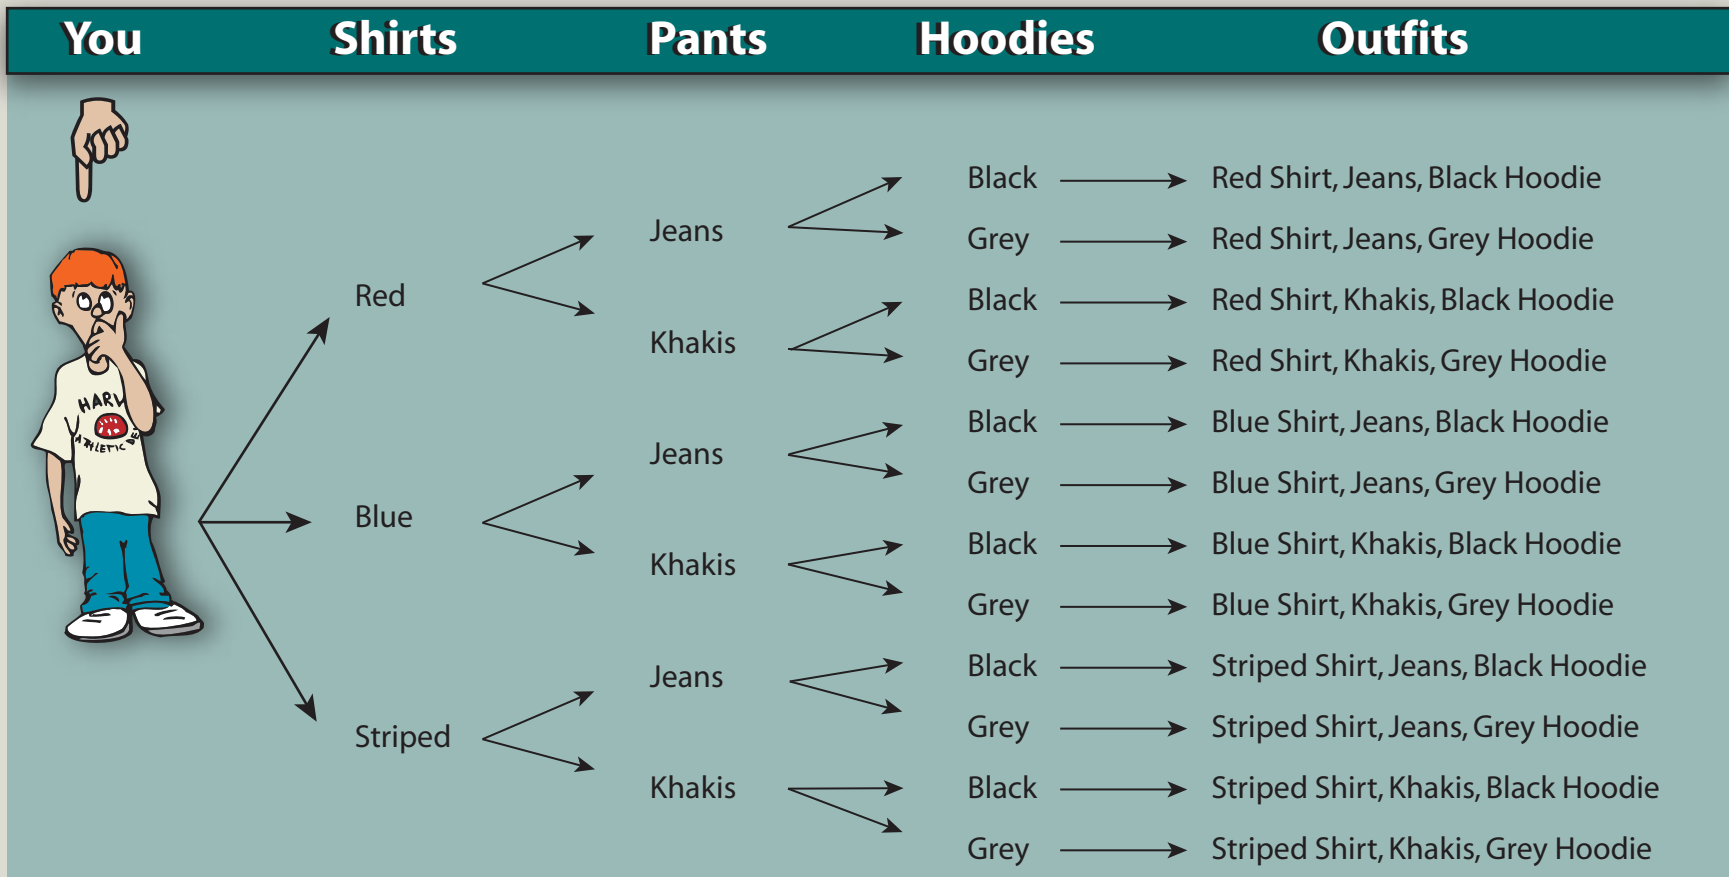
You Shirts Pants Hoodies Outfits

HARV ATHLETIC

Red
Jeans
Black → Red Shirt, Jeans, Black Hoodie
Grey → Red Shirt, Jeans, Grey Hoodie
Khakis
Black → Red Shirt, Khakis, Black Hoodie
Grey → Red Shirt, Khakis, Grey Hoodie

Blue
Jeans
Black → Blue Shirt, Jeans, Black Hoodie
Grey → Blue Shirt, Jeans, Grey Hoodie
Khakis
Black → Blue Shirt, Khakis, Black Hoodie
Grey → Blue Shirt, Khakis, Grey Hoodie

Striped
Jeans
Black → Striped Shirt, Jeans, Black Hoodie
Grey → Striped Shirt, Jeans, Grey Hoodie
Khakis
Black → Striped Shirt, Khakis, Black Hoodie
Grey → Striped Shirt, Khakis, Grey Hoodie